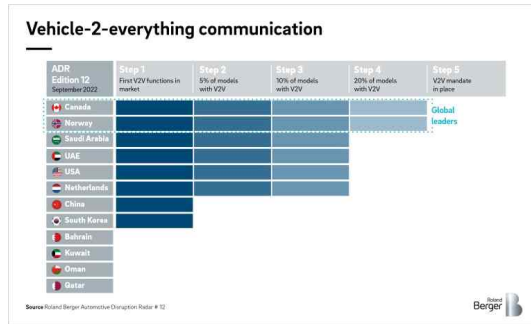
Vehicle-2-everything communication

| ADR Edition 12 September 2022 | Step 1 First V2V functions in market | Step 2 5% of models with V2V | Step 3 10% of models with V2V | Step 4 20% of models with V2V | Step 5 V2V mandate in place |
|---|---|---|---|---|---|
| Canada | | | | | |
| Norway | | | | | |
| Saudi Arabia | | | | | |
| UAE | | | | | |
| USA | | | | | |
| Netherlands | | | | | |
| China | | | | | |
| South Korea | | | | | |
| Bahrain | | | | | |
| Kuwait | | | | | |
| Oman | | | | | |
| Qatar | | | | | |

Global leaders

Source Roland Berger Automotive Disruption Radar # 12

Roland Berger